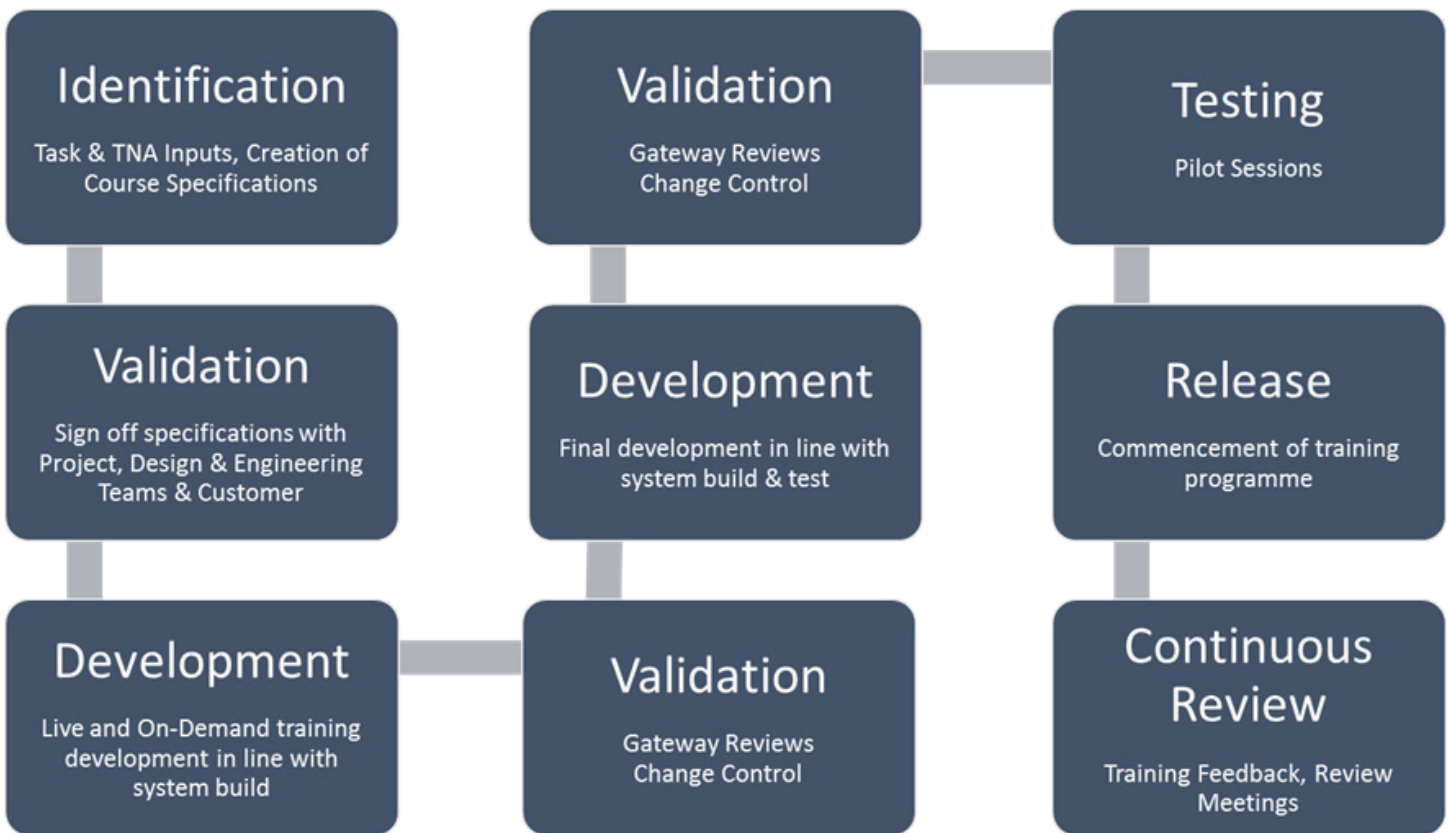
Identification
Task & TNA Inputs, Creation of Course Specifications

Validation
Sign off specifications with Project, Design & Engineering Teams & Customer

Development
Live and On-Demand training development in line with system build

Validation
Gateway Reviews
Change Control

Development
Final development in line with system build & test

Validation
Gateway Reviews
Change Control

Testing
Pilot Sessions

Release
Commencement of training programme

Continuous Review
Training Feedback, Review Meetings